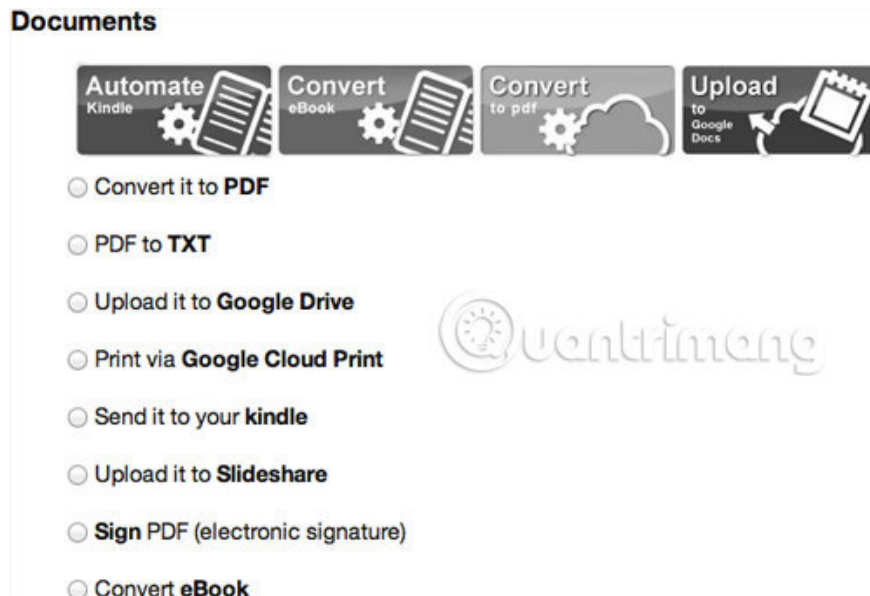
**Documents**

Automate Kindle

Convert eBook

Convert to pdf

Upload to Google Docs

Convert it to **PDF**

PDF to **TXT**

Upload it to **Google Drive**

Print via **Google Cloud Print**

Send it to your **kindle**

Upload it to **Slideshare**

**Sign** PDF (electronic signature)

Convert **eBook**

Quantrimang